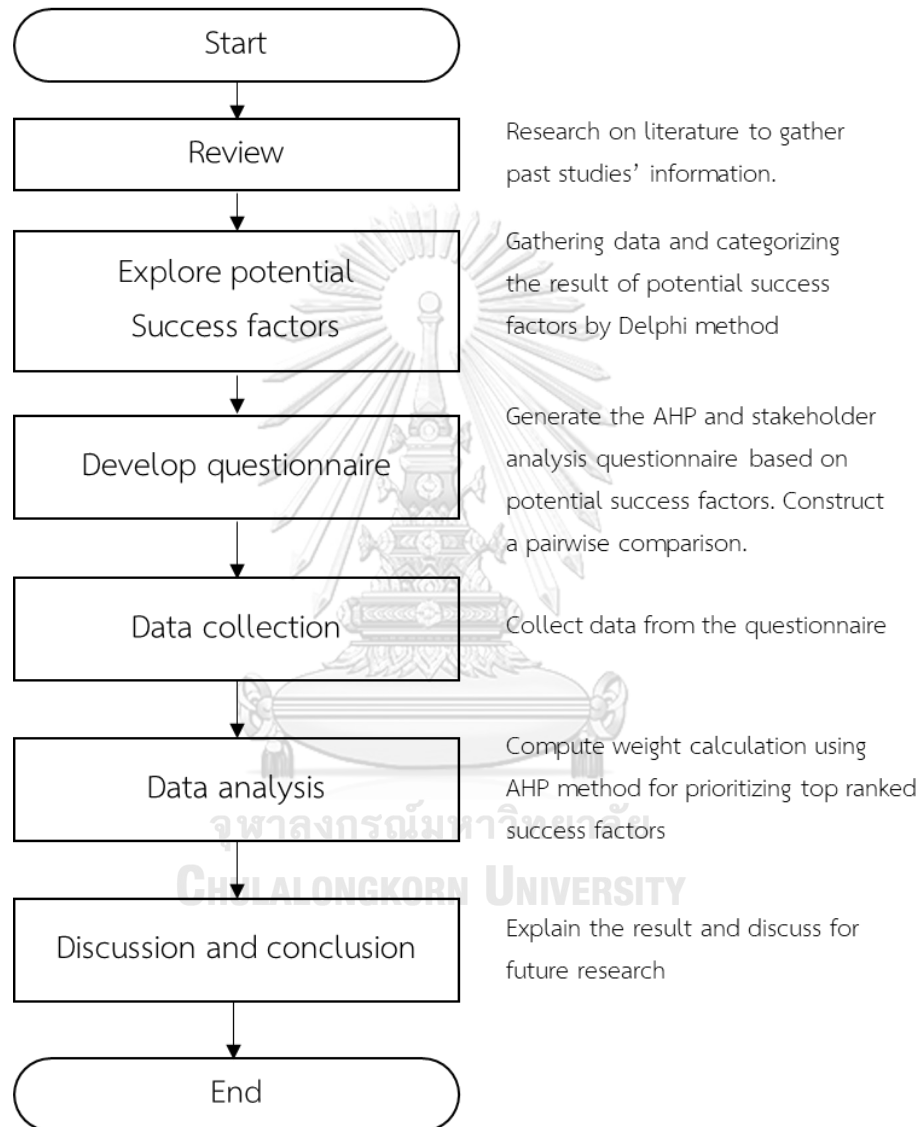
Start

Review

Research on literature to gather past studies' information.

Explore potential Success factors

Gathering data and categorizing the result of potential success factors by Delphi method

Develop questionnaire

Generate the AHP and stakeholder analysis questionnaire based on potential success factors. Construct a pairwise comparison.

Data collection

Collect data from the questionnaire

Data analysis

Compute weight calculation using AHP method for prioritizing top ranked success factors

จุฬาลงกรณ์มหาวิทยาลัย
Chulalongkorn University

Discussion and conclusion

Explain the result and discuss for future research

End